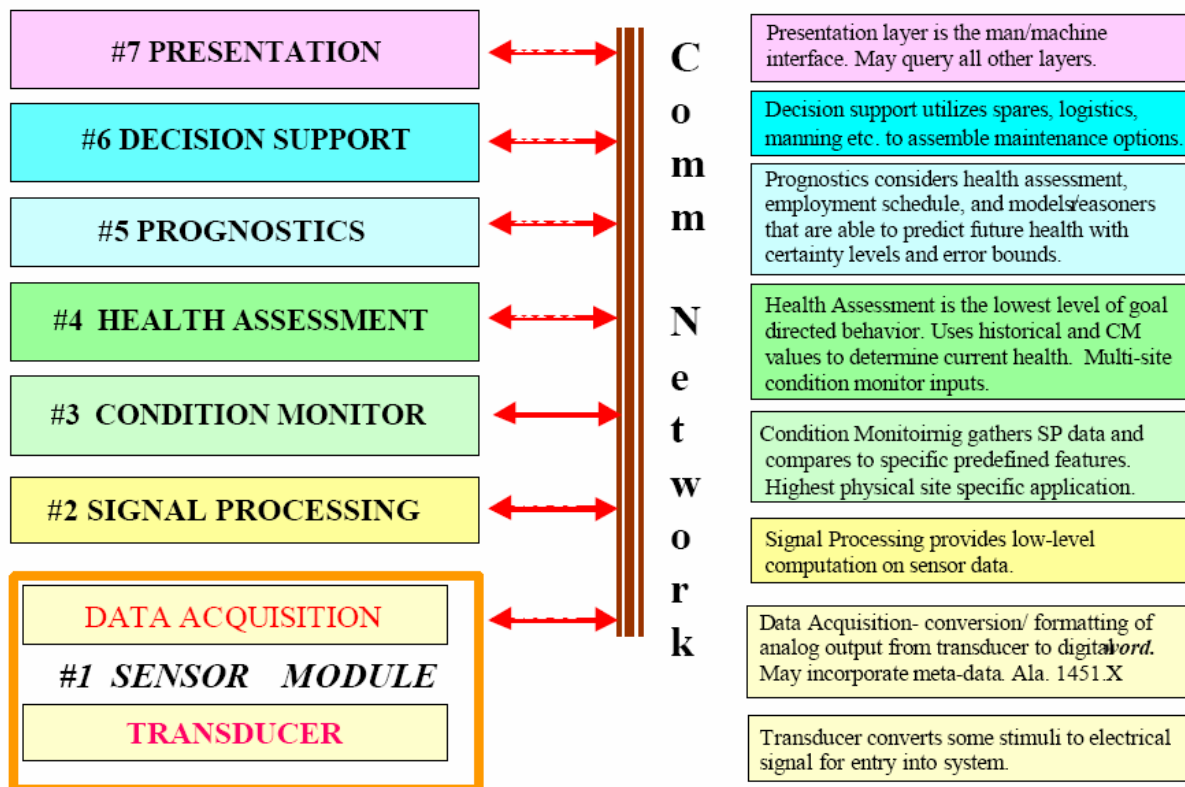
#7 PRESENTATION

#6 DECISION SUPPORT

#5 PROGNOSTICS

#4 HEALTH ASSESSMENT

#3 CONDITION MONITOR

#2 SIGNAL PROCESSING

DATA ACQUISITION

#1 SENSOR MODULE

TRANSDUCER

Comm Network

Presentation layer is the man/machine interface. May query all other layers.

Decision support utilizes spares, logistics, manning etc. to assemble maintenance options.

Prognostics considers health assessment, employment schedule, and models/reasoners that are able to predict future health with certainty levels and error bounds.

Health Assessment is the lowest level of goal directed behavior. Uses historical and CM values to determine current health. Multi-site condition monitor inputs.

Condition Monitoirnig gathers SP data and compares to specific predefined features. Highest physical site specific application.

Signal Processing provides low-level computation on sensor data.

Data Acquisition- conversion/ formatting of analog output from transducer to digital word. May incorporate meta-data. Ala. 1451.X

Transducer converts some stimuli to electrical signal for entry into system.